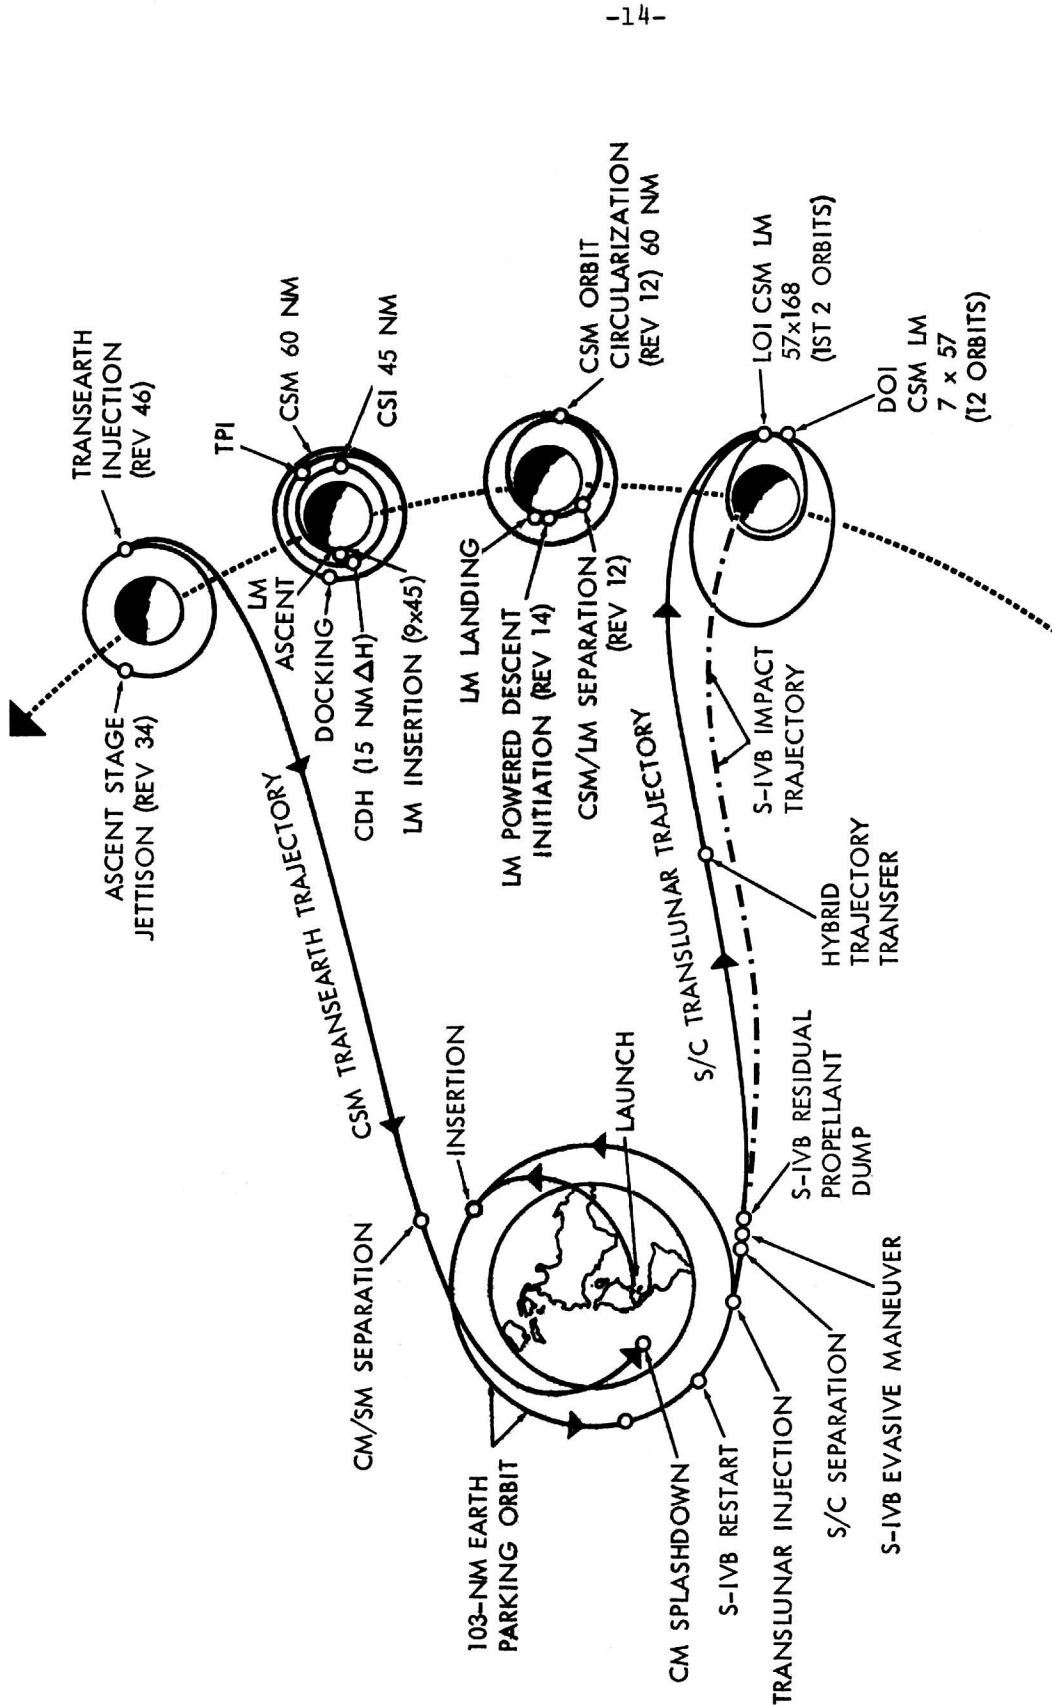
-14-

TRANSEARTH INJECTION (REV 46)

TPI

CSM 60 NM

CSI 45 NM

CSM ORBIT CIRCULARIZATION (REV 12) 60 NM

LOI CSM LM 57×168 (1ST 2 ORBITS)

DOI CSM LM 7 × 57 (12 ORBITS)

ASCENT STAGE JETTISON (REV 34)

LM ASCENT

DOCKING

CDH (15 NM$\Delta$H)

LM INSERTION (9×45)

LM LANDING

LM POWERED DESCENT INITIATION (REV 14)

CSM/LM SEPARATION (REV 12)

S-IVB IMPACT TRAJECTORY

CSM TRANSEARTH TRAJECTORY

S/C TRANSLUNAR TRAJECTORY

HYBRID TRAJECTORY TRANSFER

INSERTION

LAUNCH

S-IVB RESIDUAL PROPELLANT DUMP

CM/SM SEPARATION

103-NM EARTH PARKING ORBIT

CM SPLASHDOWN

S-IVB RESTART

TRANSLUNAR INJECTION

S/C SEPARATION

S-IVB EVASIVE MANEUVER